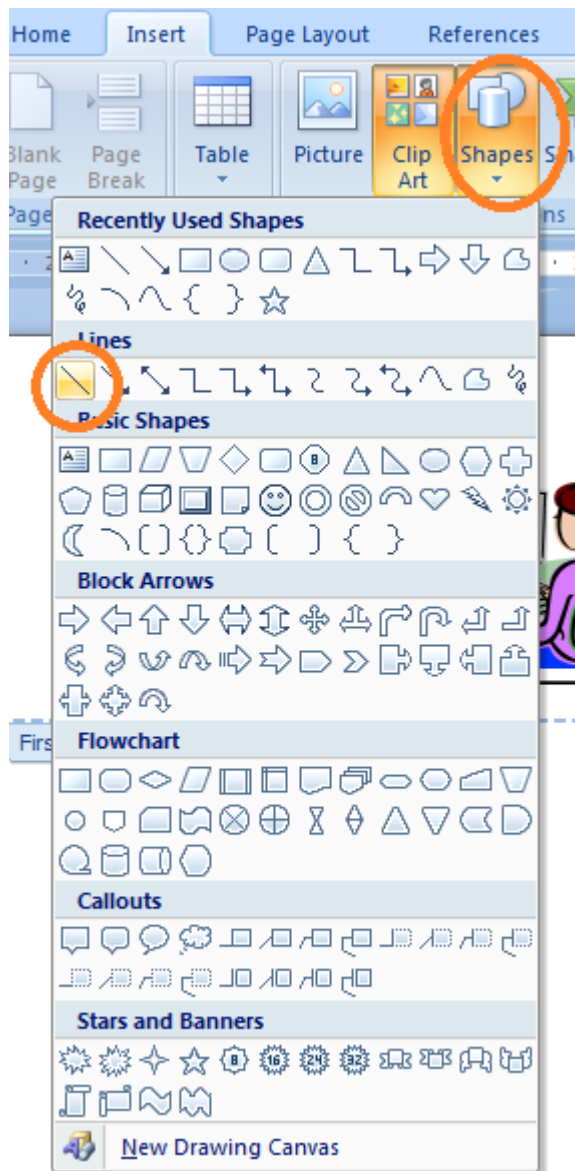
Home Insert Page Layout References

Blank Page
Page Break
Table
Picture
Clip Art
Shapes
Sh

Page
ns

Recently Used Shapes

Lines

Basic Shapes

Block Arrows

Firs

Flowchart

Callouts

Stars and Banners

New Drawing Canvas